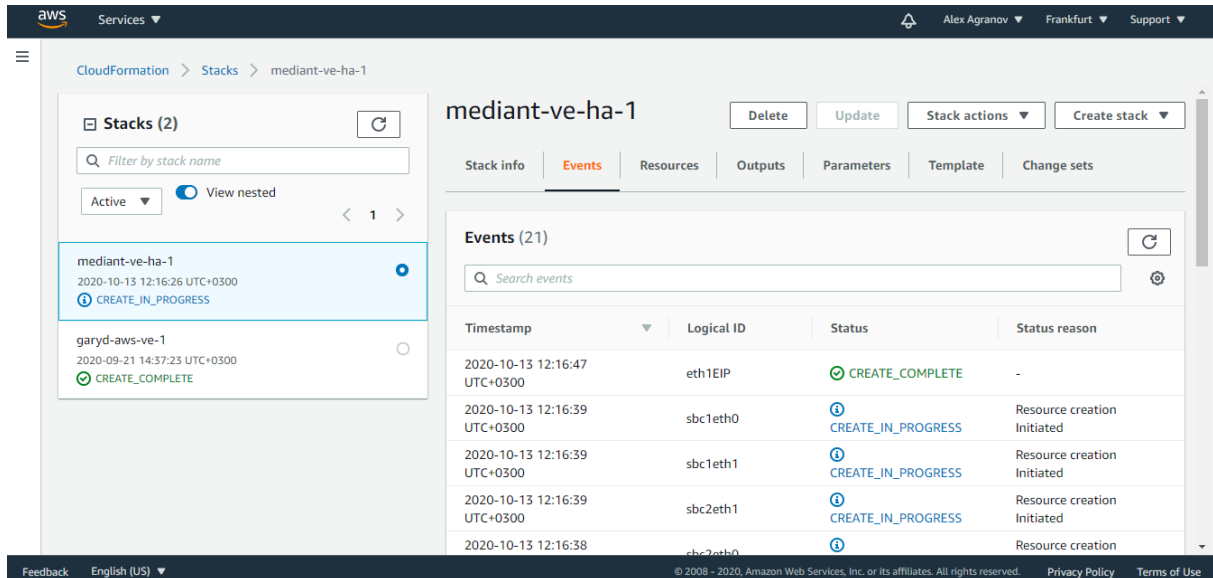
aws Services ▼

Alex Agranov ▼ Frankfurt ▼ Support ▼

CloudFormation > Stacks > mediant-ve-ha-1

Stacks (2)

Filter by stack name

Active ▼ View nested

< 1 >

mediant-ve-ha-1
2020-10-13 12:16:26 UTC+0300
CREATE_IN_PROGRESS

garyd-aws-ve-1
2020-09-21 14:37:23 UTC+0300
CREATE_COMPLETE

mediant-ve-ha-1

Delete Update Stack actions ▼ Create stack ▼

Stack info Events Resources Outputs Parameters Template Change sets

Events (21)

Search events

| Timestamp | Logical ID | Status | Status reason |
|---|---|---|---|
| 2020-10-13 12:16:47 UTC+0300 | eth1EIP | CREATE_COMPLETE | - |
| 2020-10-13 12:16:39 UTC+0300 | sbc1eth0 | CREATE_IN_PROGRESS | Resource creation Initiated |
| 2020-10-13 12:16:39 UTC+0300 | sbc1eth1 | CREATE_IN_PROGRESS | Resource creation Initiated |
| 2020-10-13 12:16:39 UTC+0300 | sbc2eth1 | CREATE_IN_PROGRESS | Resource creation Initiated |
| 2020-10-13 12:16:38 | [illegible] | | Resource creation |

Feedback English (US) ▼ © 2008 - 2020, Amazon Web Services, Inc. or its affiliates. All rights reserved. Privacy Policy Terms of Use